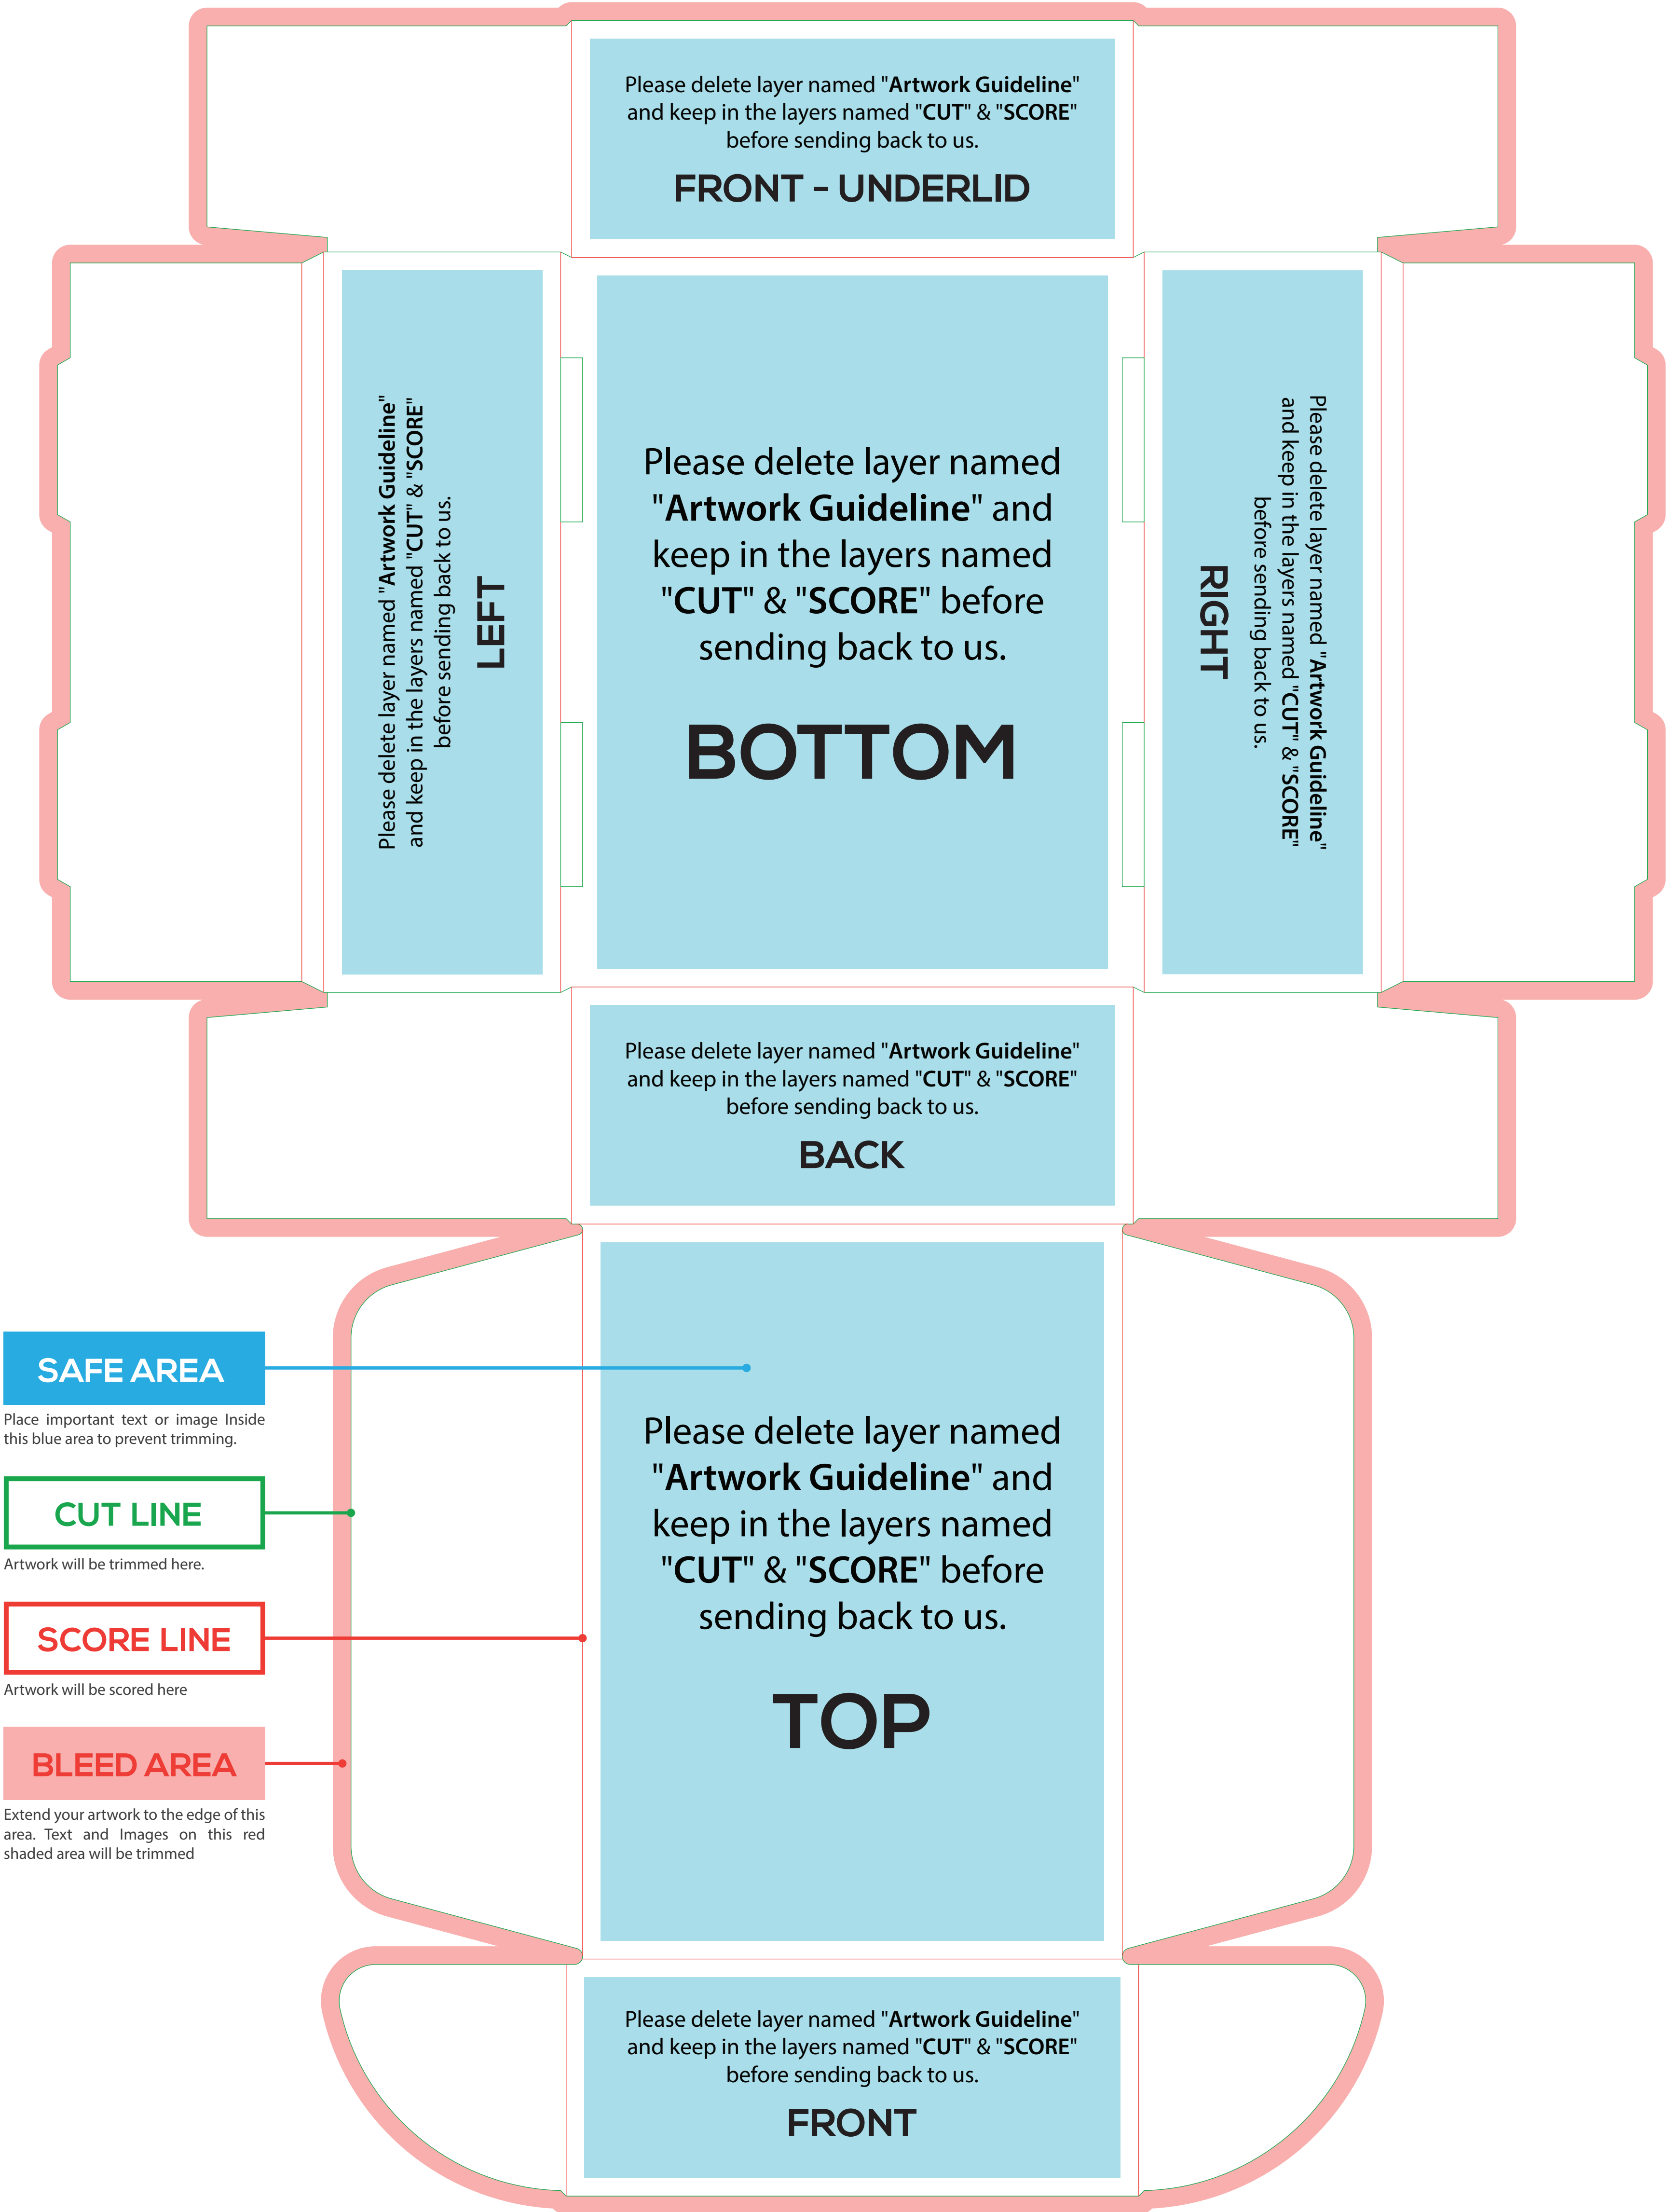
Please delete layer named "Artwork Guideline" and keep in the layers named "CUT" & "SCORE" before sending back to us.

FRONT - UNDERLID

Please delete layer named "Artwork Guideline" and keep in the layers named "CUT" & "SCORE" before sending back to us.

LEFT

Please delete layer named "Artwork Guideline" and keep in the layers named "CUT" & "SCORE" before sending back to us.

BOTTOM

Please delete layer named "Artwork Guideline" and keep in the layers named "CUT" & "SCORE" before sending back to us.

RIGHT

Please delete layer named "Artwork Guideline" and keep in the layers named "CUT" & "SCORE" before sending back to us.

BACK

SAFE AREA
Place important text or image Inside this blue area to prevent trimming.

CUT LINE
Artwork will be trimmed here.

SCORE LINE
Artwork will be scored here

BLEED AREA
Extend your artwork to the edge of this area. Text and Images on this red shaded area will be trimmed

Please delete layer named "Artwork Guideline" and keep in the layers named "CUT" & "SCORE" before sending back to us.

TOP

Please delete layer named "Artwork Guideline" and keep in the layers named "CUT" & "SCORE" before sending back to us.

FRONT